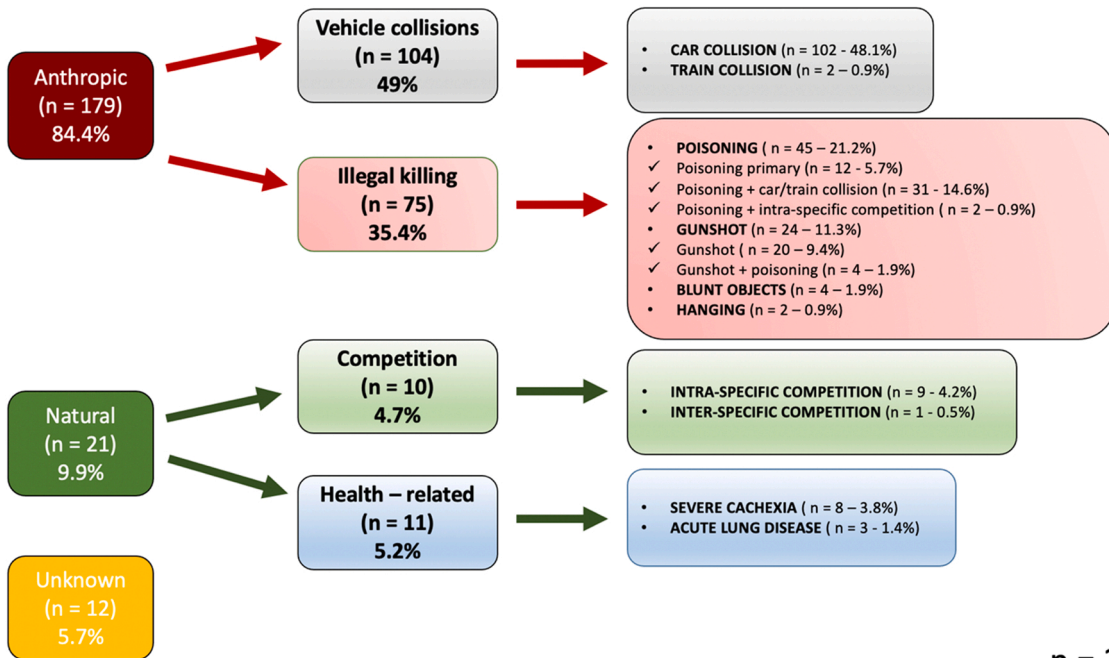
Anthropic
(n = 179)
84.4%

Vehicle collisions
(n = 104)
49%

• CAR COLLISION (n = 102 - 48.1%)
• TRAIN COLLISION (n = 2 – 0.9%)

Illegal killing
(n = 75)
35.4%

• POISONING ( n = 45 – 21.2%)
✓ Poisoning primary (n = 12 - 5.7%)
✓ Poisoning + car/train collision (n = 31 - 14.6%)
✓ Poisoning + intra-specific competition ( n = 2 – 0.9%)
• GUNSHOT (n = 24 – 11.3%)
✓ Gunshot ( n = 20 – 9.4%)
✓ Gunshot + poisoning (n = 4 – 1.9%)
• BLUNT OBJECTS (n = 4 – 1.9%)
• HANGING (n = 2 – 0.9%)

Natural
(n = 21)
9.9%

Competition
(n = 10)
4.7%

• INTRA-SPECIFIC COMPETITION (n = 9 - 4.2%)
• INTER-SPECIFIC COMPETITION (n = 1 - 0.5%)

Health – related
(n = 11)
5.2%

• SEVERE CACHEXIA ( n = 8 – 3.8%)
• ACUTE LUNG DISEASE ( n = 3 - 1.4%)

Unknown
(n = 12)
5.7%

n = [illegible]